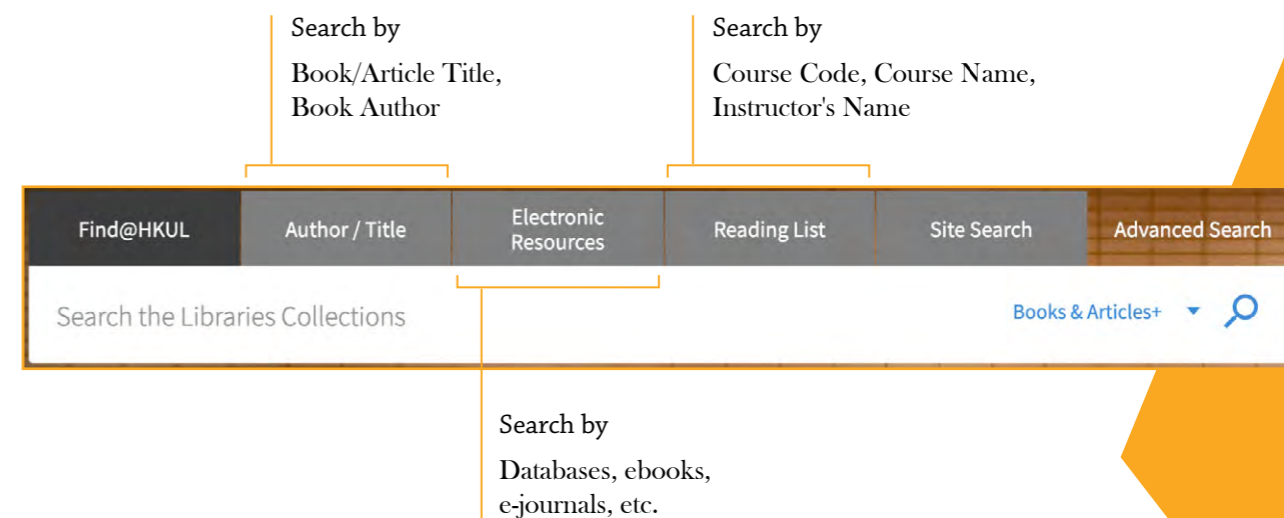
Search by

Book/Article Title, Book Author

Search by

Course Code, Course Name, Instructor's Name

Find@HKUL

Author / Title

Electronic Resources

Reading List

Site Search

Advanced Search

Search the Libraries Collections

Books & Articles+

Search by

Databases, ebooks, e-journals, etc.